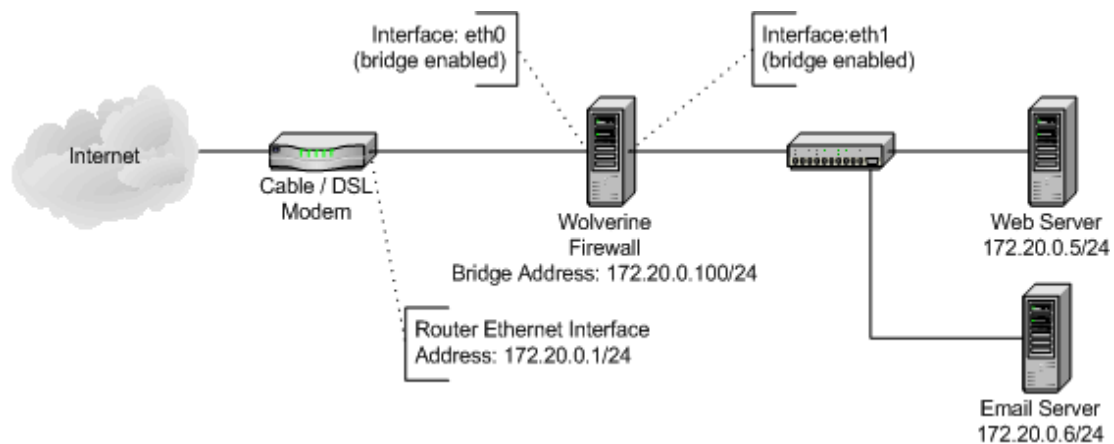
Interface: eth0
(bridge enabled)

Interface:eth1
(bridge enabled)

Internet

Cable / DSL
Modem

Wolverine
Firewall
Bridge Address: 172.20.0.100/24

Web Server
172.20.0.5/24

Router Ethernet Interface
Address: 172.20.0.1/24

Email Server
172.20.0.6/24